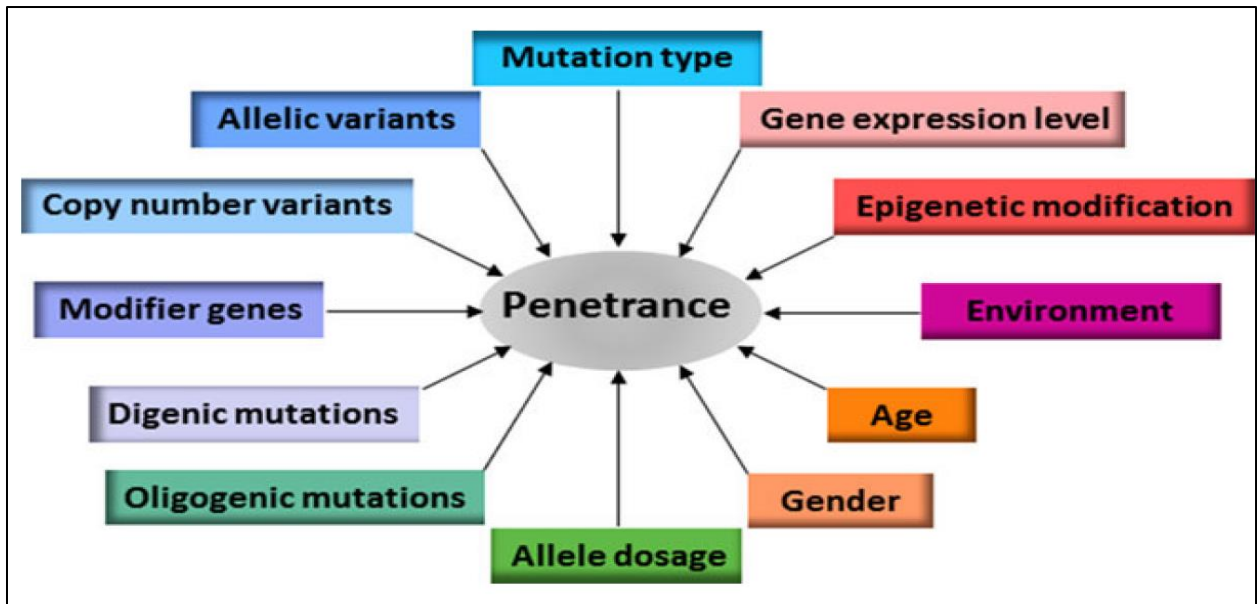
Mutation type

Allelic variants

Gene expression level

Copy number variants

Epigenetic modification

Penetrance

Modifier genes

Environment

Digenic mutations

Age

Oligogenic mutations

Gender

Allele dosage